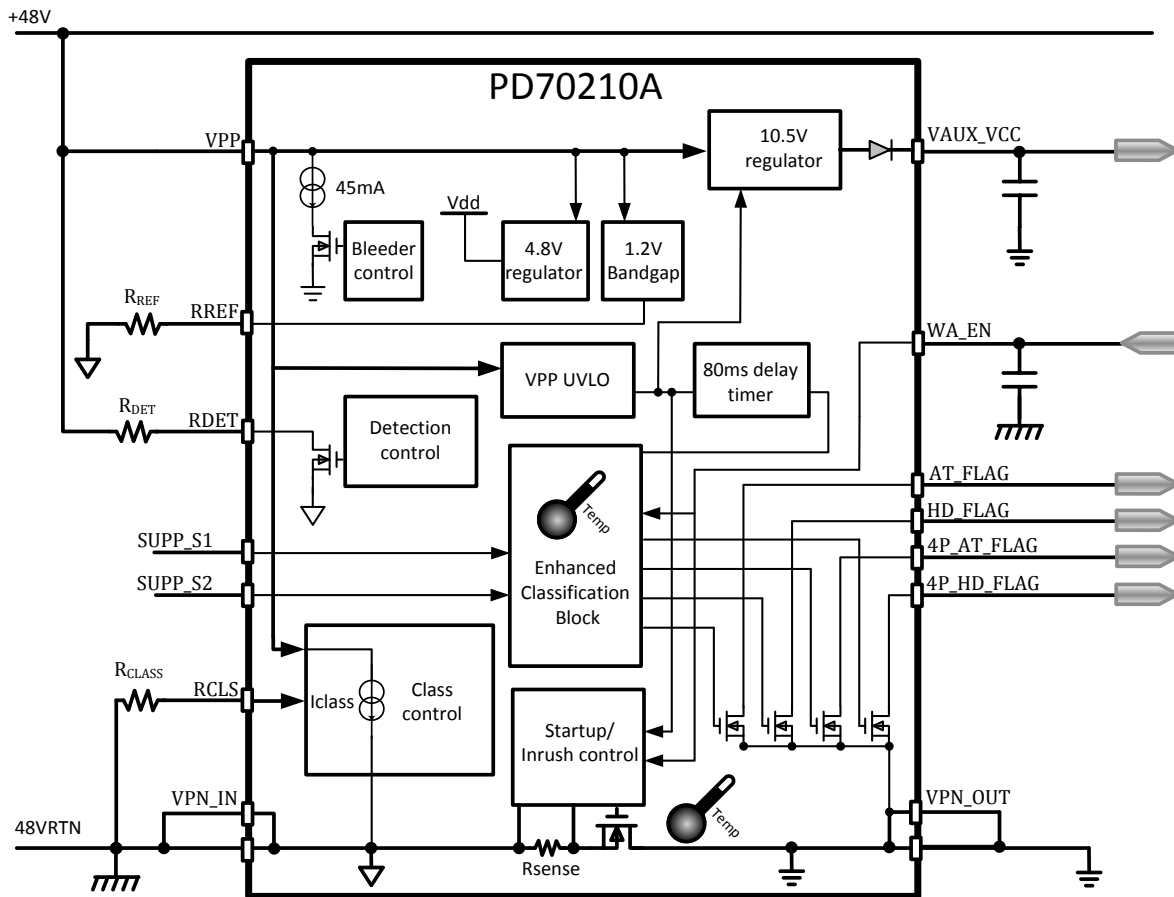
+48V

PD70210A

VPP

10.5V regulator

VAUX_VCC

45mA

Vdd

Bleeder control

4.8V regulator

1.2V Bandgap

$R_{REF}$

RREF

WA_EN

VPP UVLO

80ms delay timer

$R_{DET}$

RDET

Detection control

AT_FLAG

HD_FLAG

Temp

4P_AT_FLAG

SUPP_S1

Enhanced Classification Block

4P_HD_FLAG

SUPP_S2

$R_{CLASS}$

RCLS

Iclass

Class control

Startup/ Inrush control

Temp

VPN_IN

VPN_OUT

48VRTN

Rsense